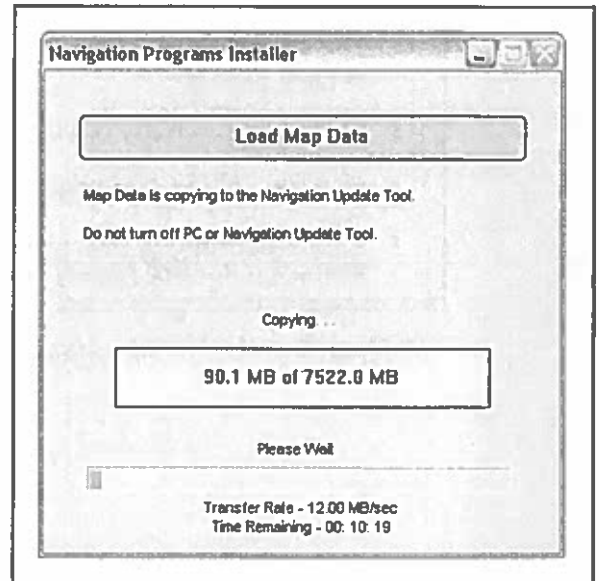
Navigation Programs Installer

Load Map Data

Map Data is copying to the Navigation Update Tool.

Do not turn off PC or Navigation Update Tool.

Copying . . .

90.1 MB of 7522.0 MB

Please Wait

Transfer Rate - 12.00 MB/sec
Time Remaining - 00: 10: 19